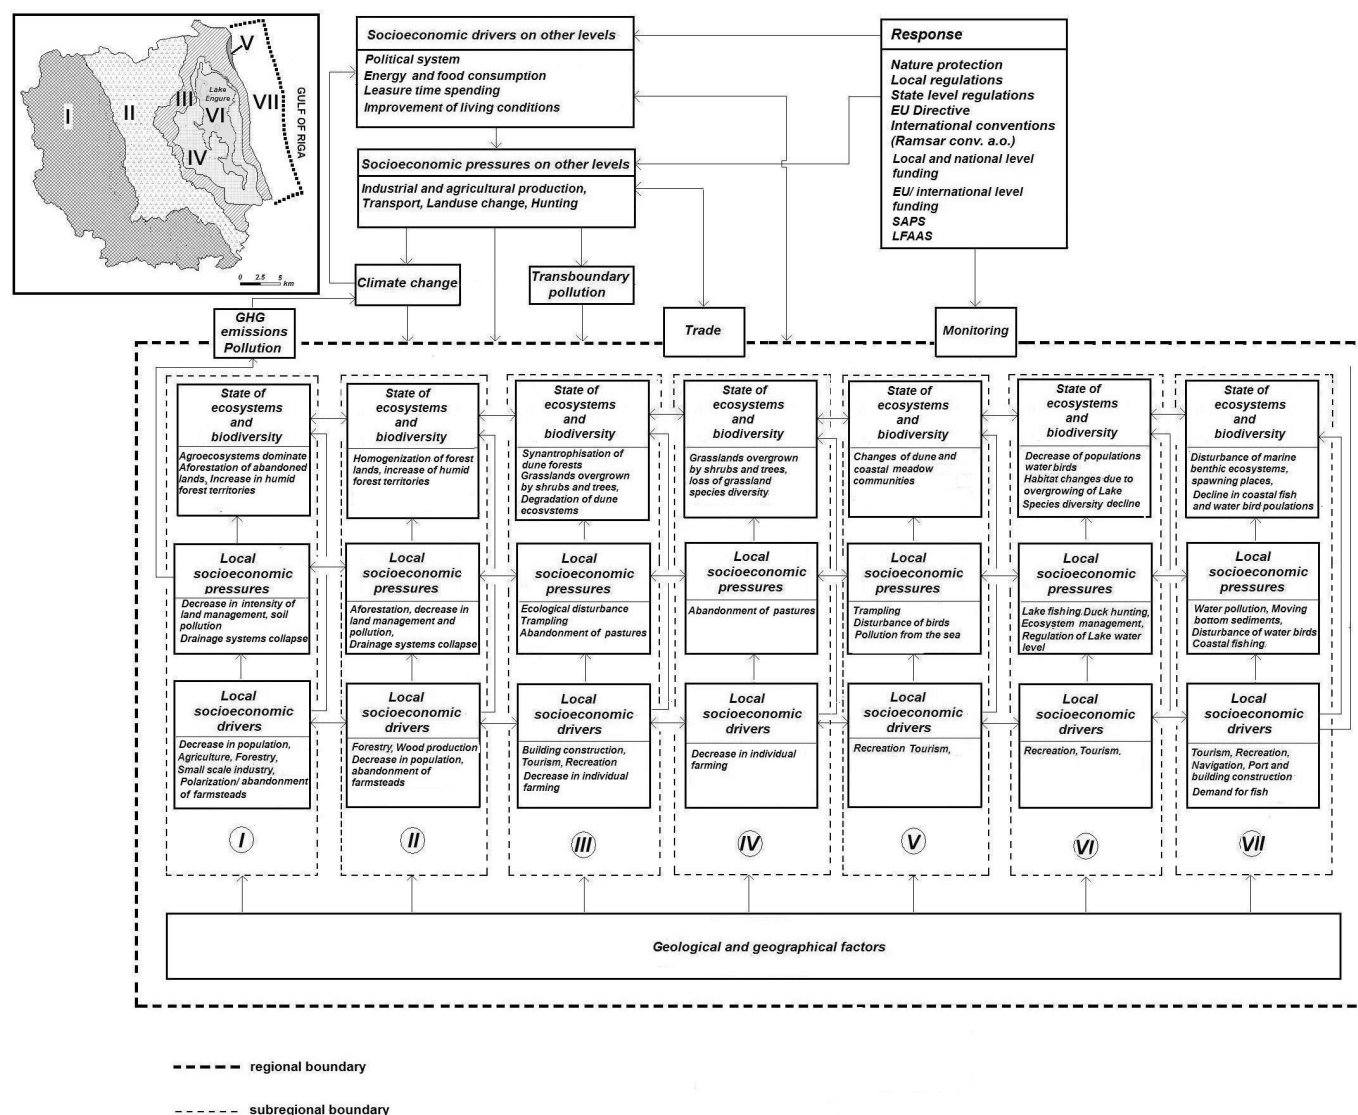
I
II
III
VI
IV
V
VII
Lake Engure
GULF OF RIGA
0 2.5 5 km

Socioeconomic drivers on other levels
Political system
Energy and food consumption
Leasure time spending
Improvement of living conditions

Response
Nature protection
Local regulations
State level regulations
EU Directive
International conventions (Ramsar conv. a.o.)
Local and national level funding
EU/ international level funding
SAPS
LFAAS

Socioeconomic pressures on other levels
Industrial and agricultural production, Transport, Landuse change, Hunting

Climate change

Transboundary pollution

Trade

Monitoring

GHG emissions Pollution

State of ecosystems and biodiversity
Agroecosystems dominate Aforestation of abandoned lands, Increase in humid forest territories

State of ecosystems and biodiversity
Homogenization of forest lands, increase of humid forest territories

State of ecosystems and biodiversity
Synantrophisation of dune forests Grasslands overgrown by shrubs and trees, Degradation of dune ecosystems

State of ecosystems and biodiversity
Grasslands overgrown by shrubs and trees, loss of grassland species diversity

State of ecosystems and biodiversity
Changes of dune and coastal meadow communities

State of ecosystems and biodiversity
Decrease of populations water birds
Habitat changes due to overgrowing of Lake
Species diversity decline

State of ecosystems and biodiversity
Disturbance of marine benthic ecosystems, spawning places,
Decline in coastal fish and water bird poulations

Local socioeconomic pressures
Decrease in intensity of land management, soil pollution
Drainage systems collapse

Local socioeconomic pressures
Aforestation, decrease in land management and pollution,
Drainage systems collapse

Local socioeconomic pressures
Ecological disturbance
Trampling
Abandonment of pastures

Local socioeconomic pressures
Abandonment of pastures

Local socioeconomic pressures
Trampling
Disturbance of birds
Pollution from the sea

Local socioeconomic pressures
Lake fishing,Duck hunting, Ecosystem management, Regulation of Lake water level

Local socioeconomic pressures
Water pollution, Moving bottom sediments, Disturbance of water birds
Coastal fishing

Local socioeconomic drivers
Decrease in population, Agriculture, Forestry, Small scale industry, Polarization/ abandonment of farmsteads

Local socioeconomic drivers
Forestry, Wood production
Decrease in population, abandonment of farmsteads

Local socioeconomic drivers
Building construction, Tourism, Recreation
Decrease in individual farming

Local socioeconomic drivers
Decrease in individual farming

Local socioeconomic drivers
Recreation Tourism,

Local socioeconomic drivers
Recreation, Tourism,

Local socioeconomic drivers
Tourism, Recreation, Navigation, Port and building construction
Demand for fish

I
II
III
IV
V
VI
VII

Geological and geographical factors

regional boundary
subregional boundary